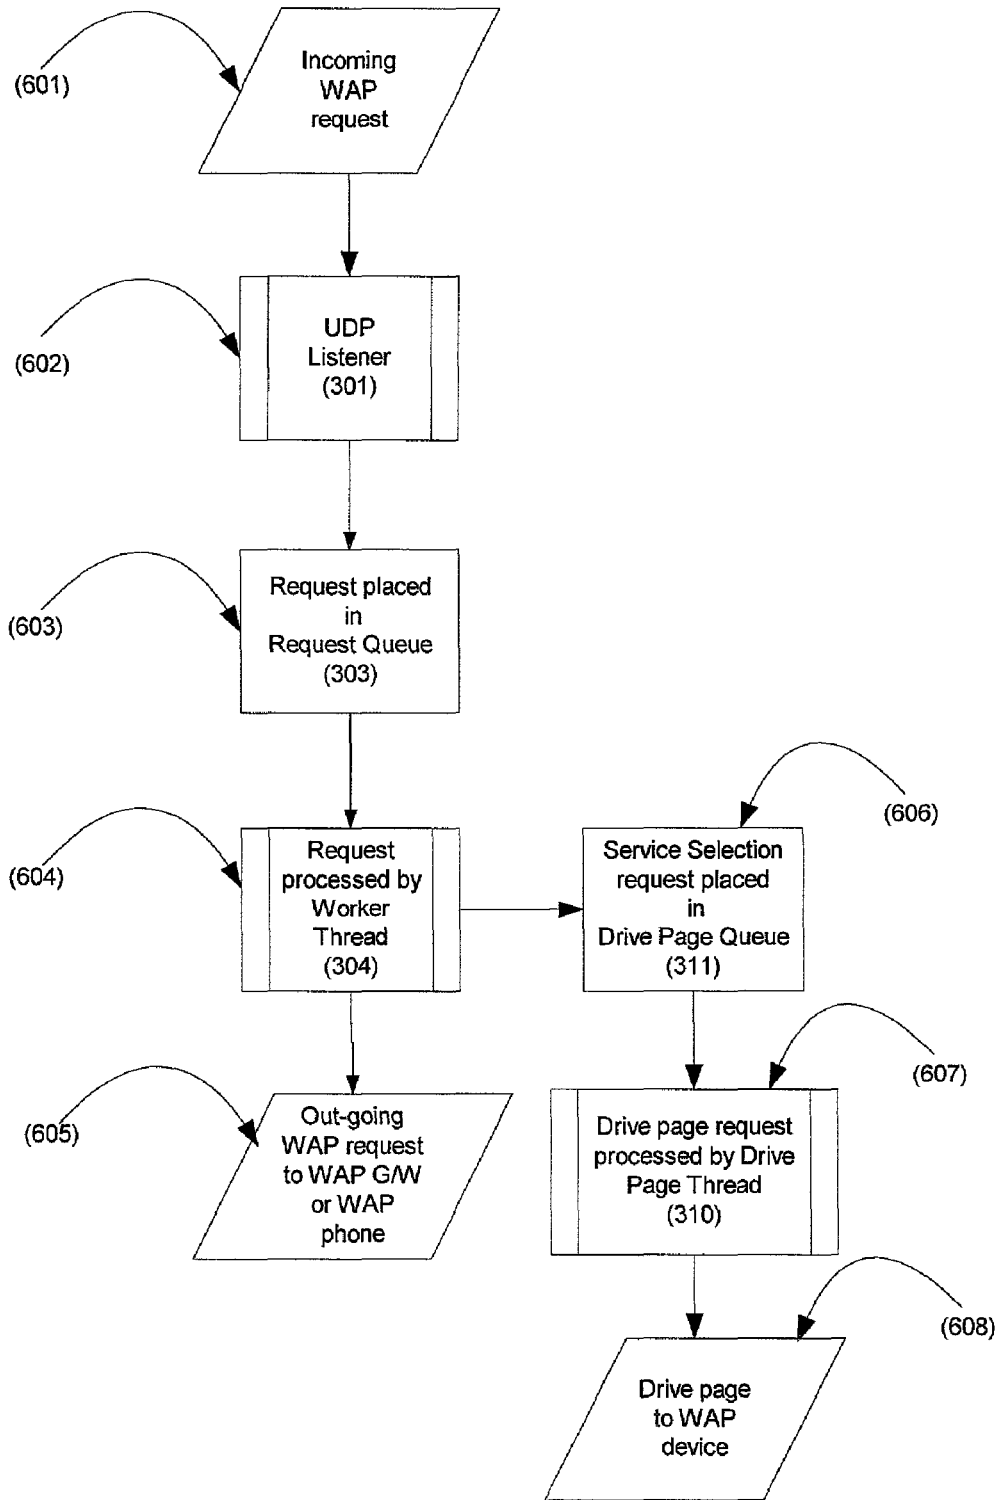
(601)

Incoming WAP request

(602)

UDP Listener (301)

(603)

Request placed in Request Queue (303)

(604)

Request processed by Worker Thread (304)

Service Selection request placed in Drive Page Queue (311)

(606)

(605)

Out-going WAP request to WAP G/W or WAP phone

(607)

Drive page request processed by Drive Page Thread (310)

(608)

Drive page to WAP device